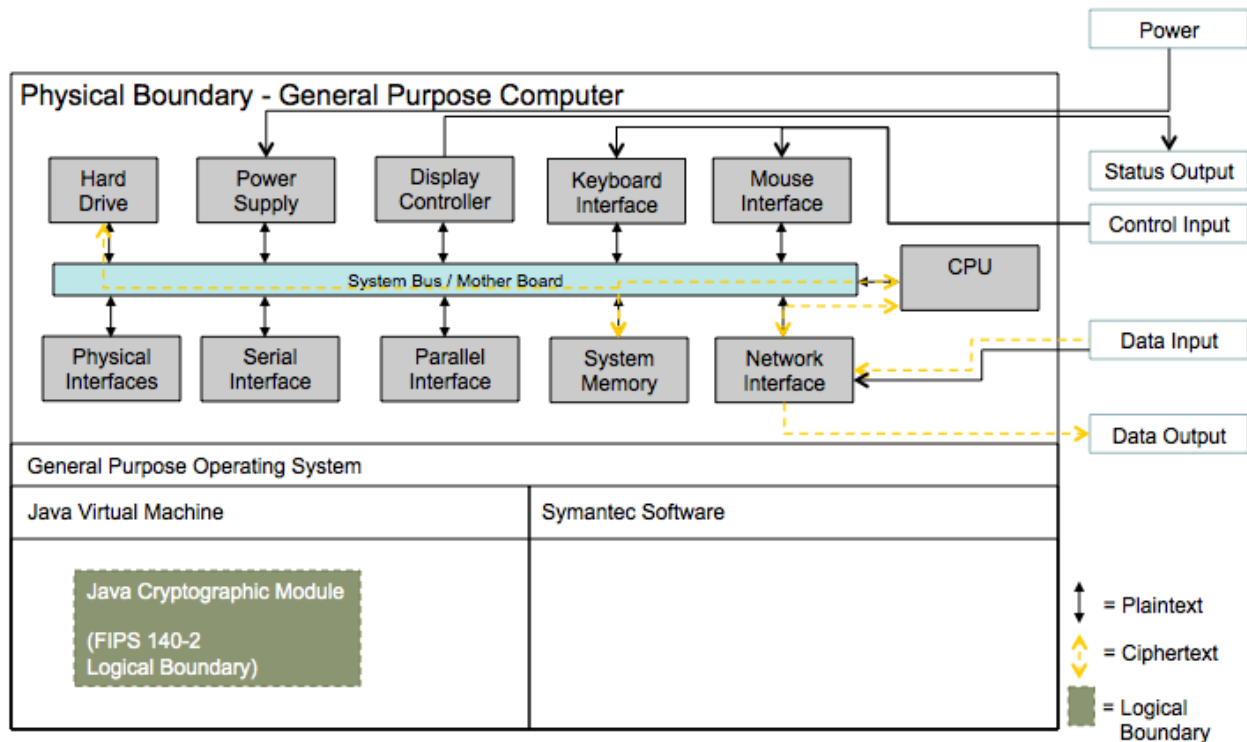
Power

Physical Boundary - General Purpose Computer

Status Output

Hard Drive

Power Supply

Display Controller

Keyboard Interface

Mouse Interface

Control Input

CPU

System Bus / Mother Board

Physical Interfaces

Serial Interface

Parallel Interface

System Memory

Network Interface

Data Input

Data Output

General Purpose Operating System

Java Virtual Machine

Symantec Software

Java Cryptographic Module

(FIPS 140-2 Logical Boundary)

= Plaintext

= Ciphertext

= Logical Boundary